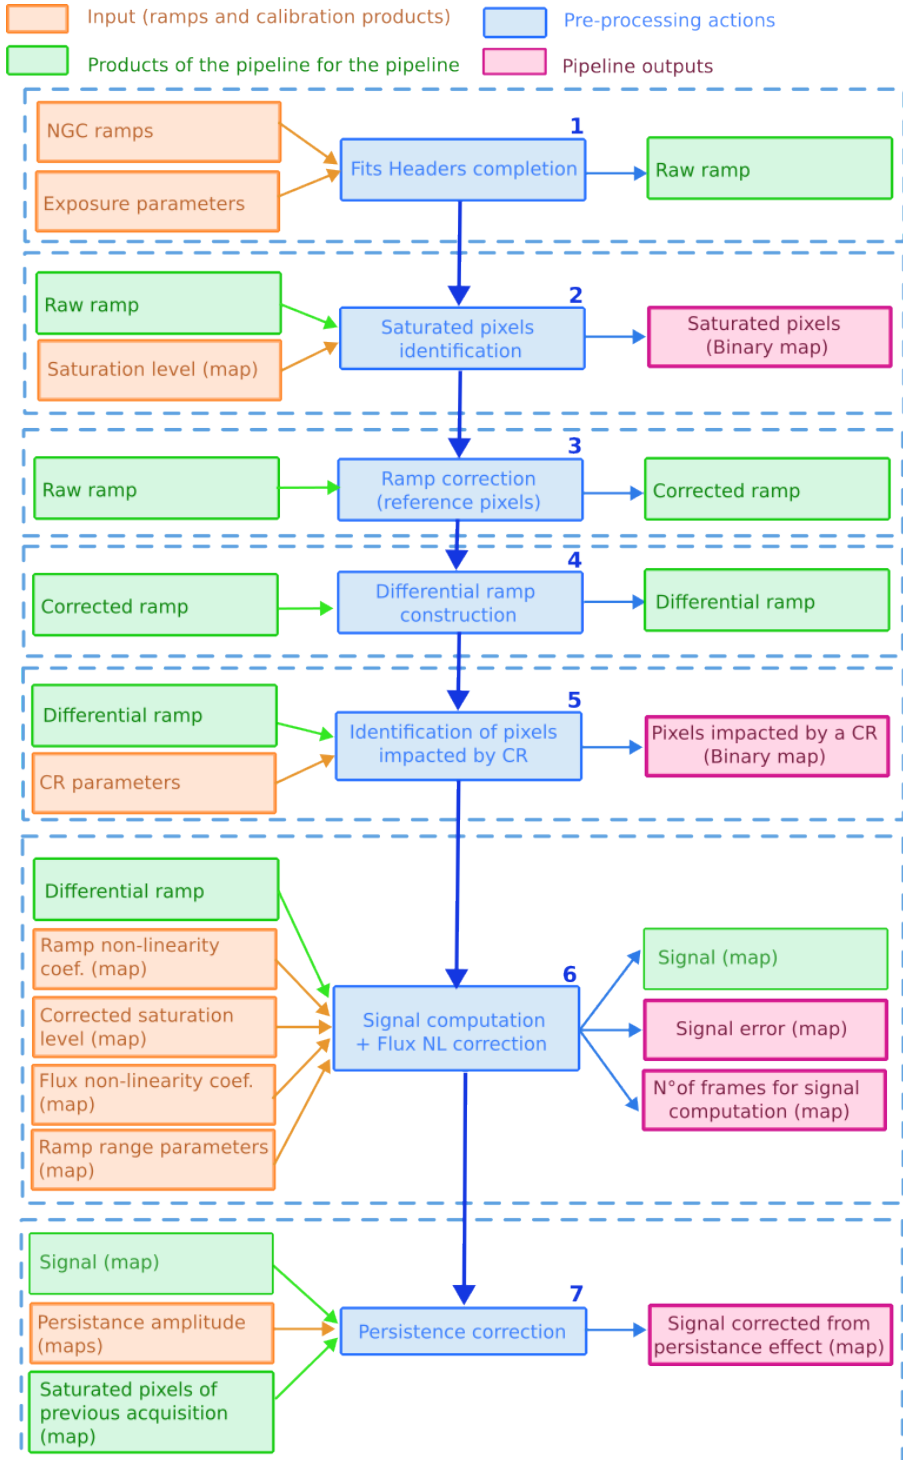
Input (ramps and calibration products)
Pre-processing actions
Products of the pipeline for the pipeline
Pipeline outputs

NGC ramps
Exposure parameters
1
Fits Headers completion
Raw ramp

Raw ramp
Saturation level (map)
2
Saturated pixels identification
Saturated pixels (Binary map)

Raw ramp
3
Ramp correction (reference pixels)
Corrected ramp

Corrected ramp
4
Differential ramp construction
Differential ramp

Differential ramp
CR parameters
5
Identification of pixels impacted by CR
Pixels impacted by a CR (Binary map)

Differential ramp
Ramp non-linearity coef. (map)
Corrected saturation level (map)
Flux non-linearity coef. (map)
Ramp range parameters (map)
6
Signal computation + Flux NL correction
Signal (map)
Signal error (map)
N°of frames for signal computation (map)

Signal (map)
Persistance amplitude (maps)
Saturated pixels of previous acquisition (map)
7
Persistence correction
Signal corrected from persistance effect (map)